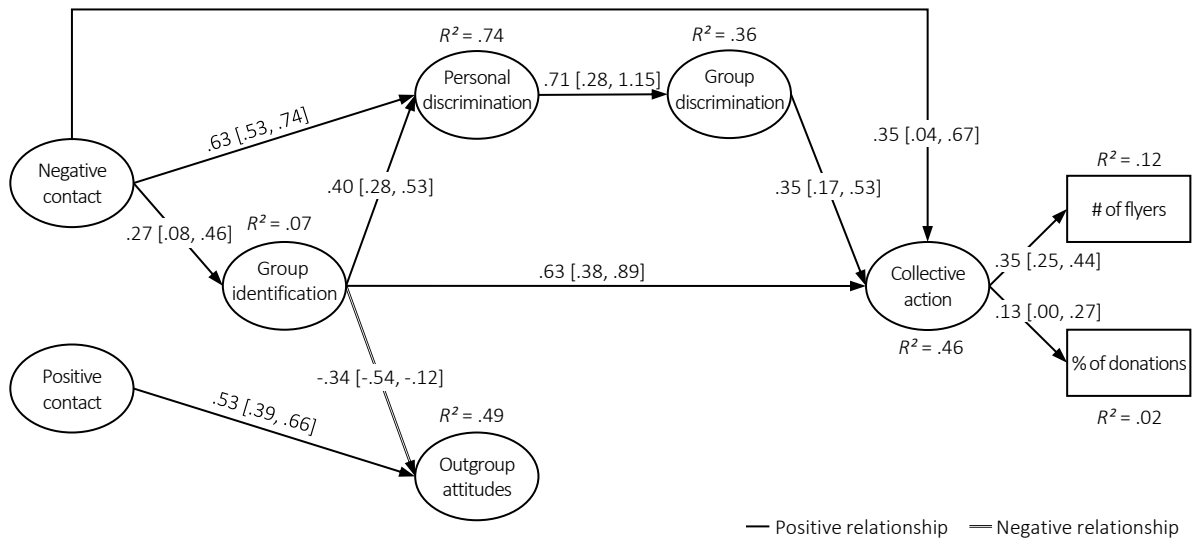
$R^2$ = .74

$R^2$ = .36

Personal discrimination

.71 [.28, 1.15]

Group discrimination

.63 [.53, .74]

Negative contact

.35 [.04, .67]

$R^2$ = .12

.40 [.28, .53]

.35 [.17, .53]

# of flyers

.27 [.08, .46]

$R^2$ = .07

Group identification

.63 [.38, .89]

Collective action

.35 [.25, .44]

.13 [.00, .27]

$R^2$ = .46

% of donations

Positive contact

-.34 [-.54, -.12]

.53 [.39, .66]

$R^2$ = .49

$R^2$ = .02

Outgroup attitudes

Positive relationship

Negative relationship